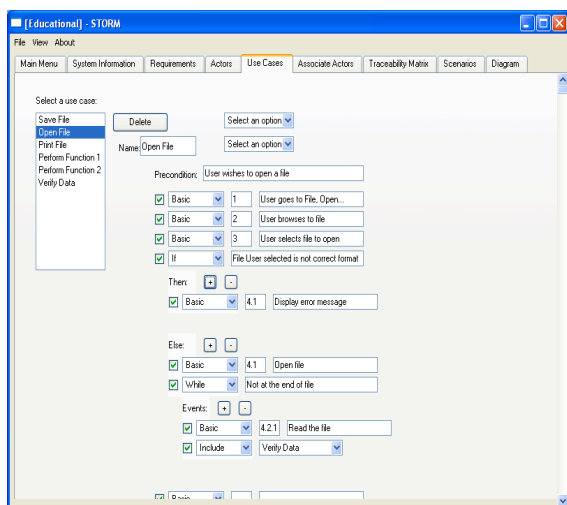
[Educational] - STORM

File View About

Main Menu | System Information | Requirements | Actors | Use Cases | Associate Actors | Traceability Matrix | Scenarios | Diagram

Select a use case:

Save File
Open File
Print File
Perform Function 1
Perform Function 2
Verify Data

Delete

Select an option

Name: Open File

Select an option

Precondition: User wishes to open a file

Basic 1 User goes to File, Open...

Basic 2 User browses to file

Basic 3 User selects file to open

If File User selected is not correct format

Then: + -

Basic 4.1 Display error message

Else: + -

Basic 4.1 Open file

While Not at the end of file

Events: + -

Basic 4.2.1 Read the file

Include Verify Data

Basic